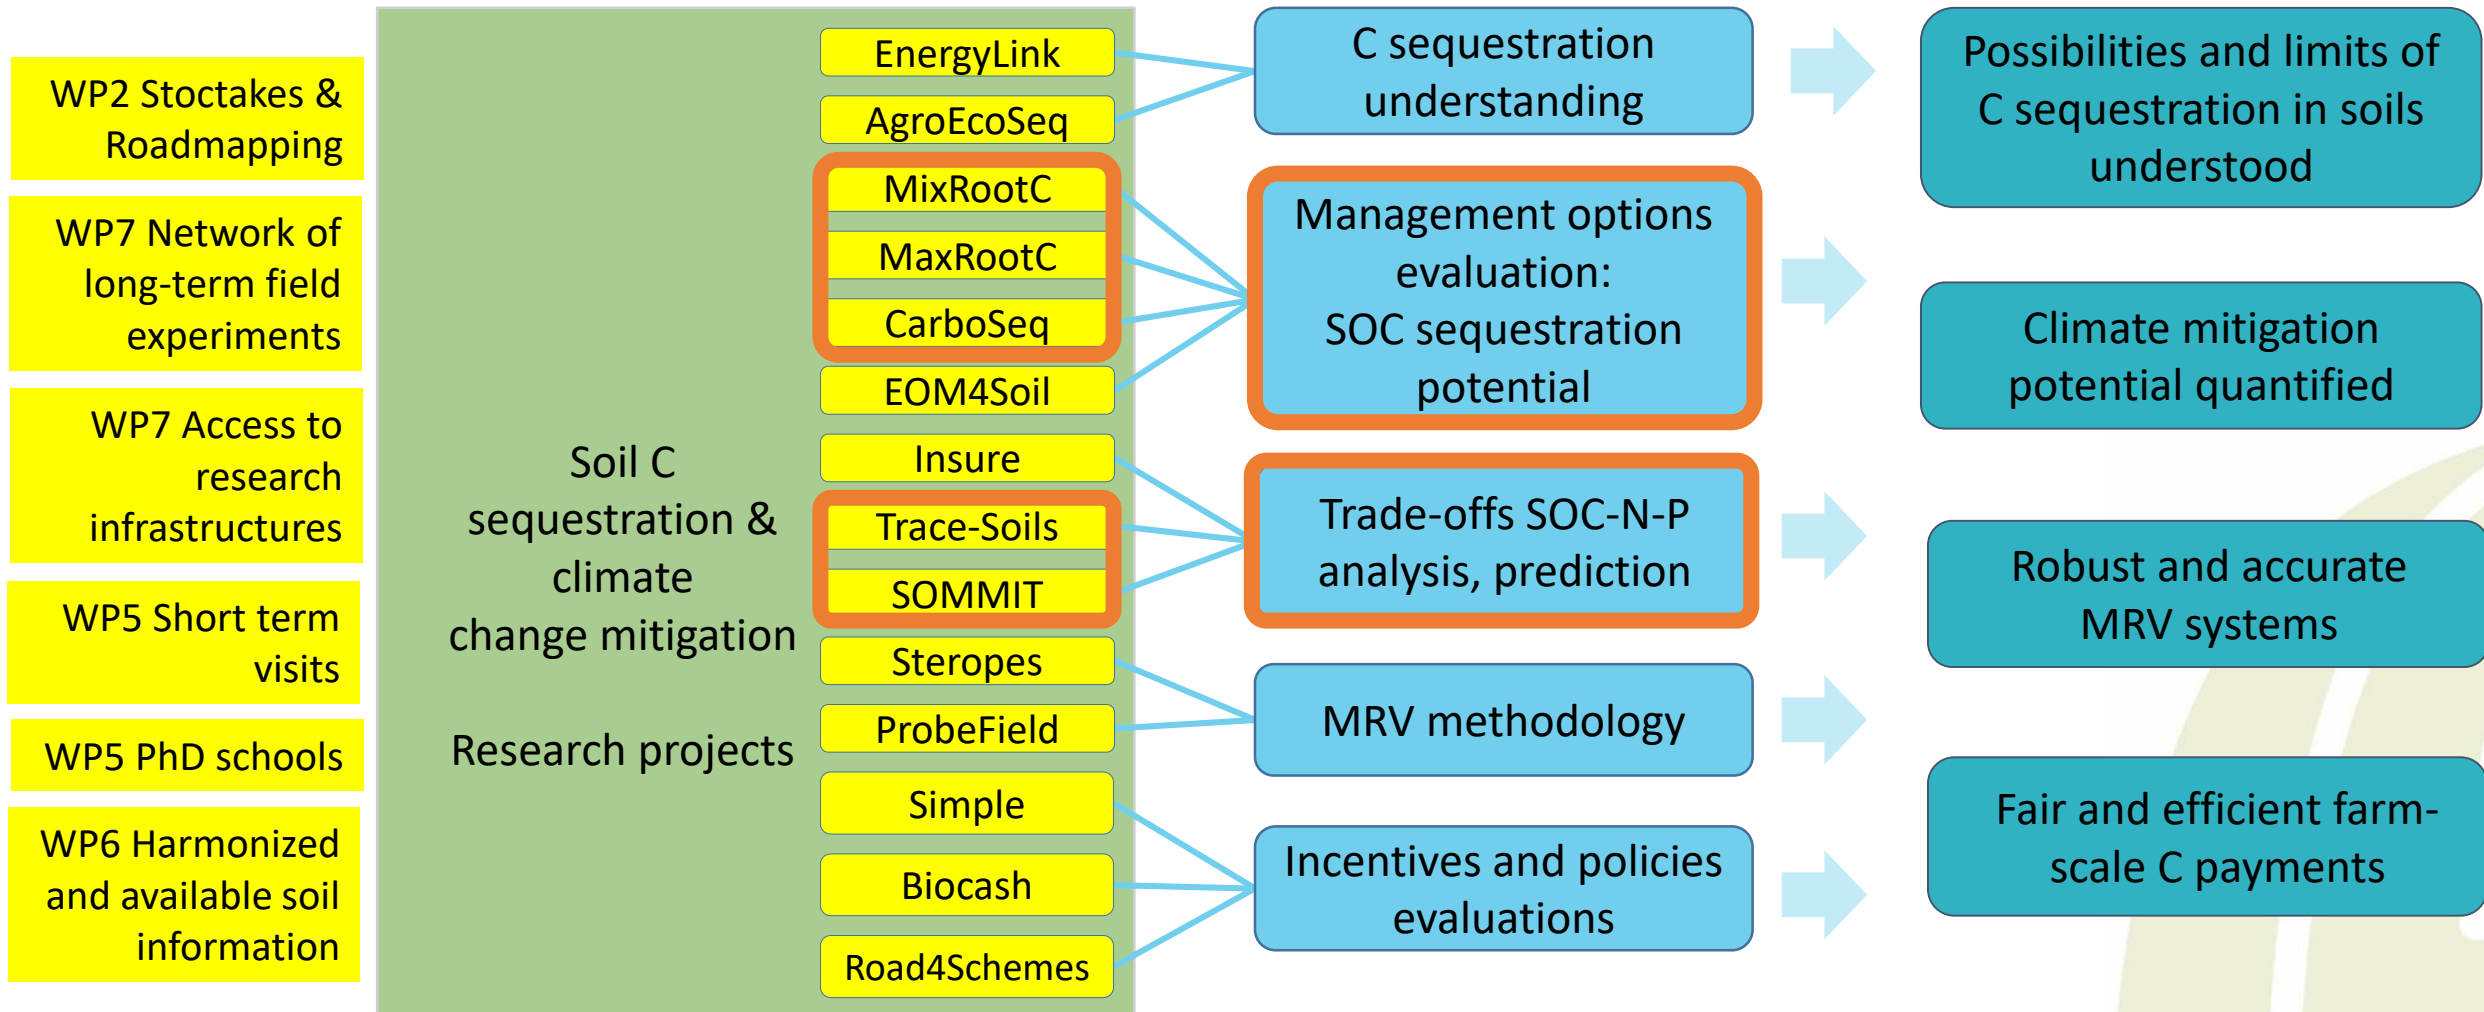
WP2 Stoctakes & Roadmapping

WP7 Network of long-term field experiments

WP7 Access to research infrastructures

WP5 Short term visits

WP5 PhD schools

WP6 Harmonized and available soil information

Soil C sequestration & climate change mitigation

Research projects

EnergyLink

AgroEcoSeq

MixRootC

MaxRootC

CarboSeq

EOM4Soil

Insure

Trace-Soils

SOMMIT

Steropes

ProbeField

Simple

Biocash

Road4Schemes

C sequestration understanding

Management options evaluation: SOC sequestration potential

Trade-offs SOC-N-P analysis, prediction

MRV methodology

Incentives and policies evaluations

Possibilities and limits of C sequestration in soils understood

Climate mitigation potential quantified

Robust and accurate MRV systems

Fair and efficient farm-scale C payments